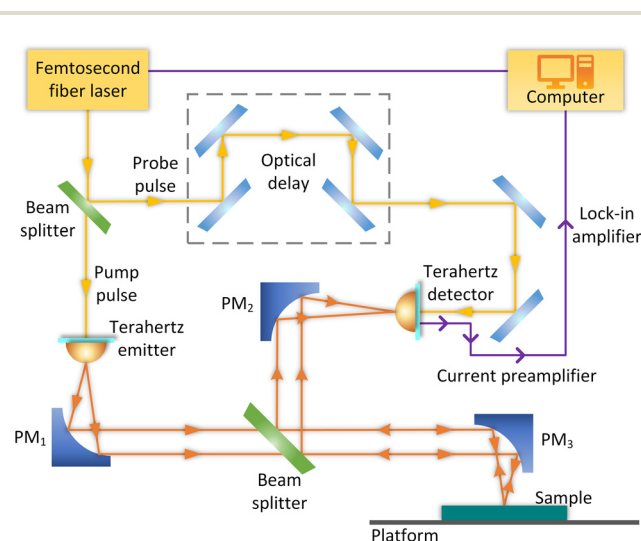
Femtosecond fiber laser

Computer

Probe pulse

Optical delay

Beam splitter

Lock-in amplifier

Pump pulse

Terahertz detector

$PM_2$

Terahertz emitter

Current preamplifier

$PM_1$

$PM_3$

Beam splitter

Sample

Platform